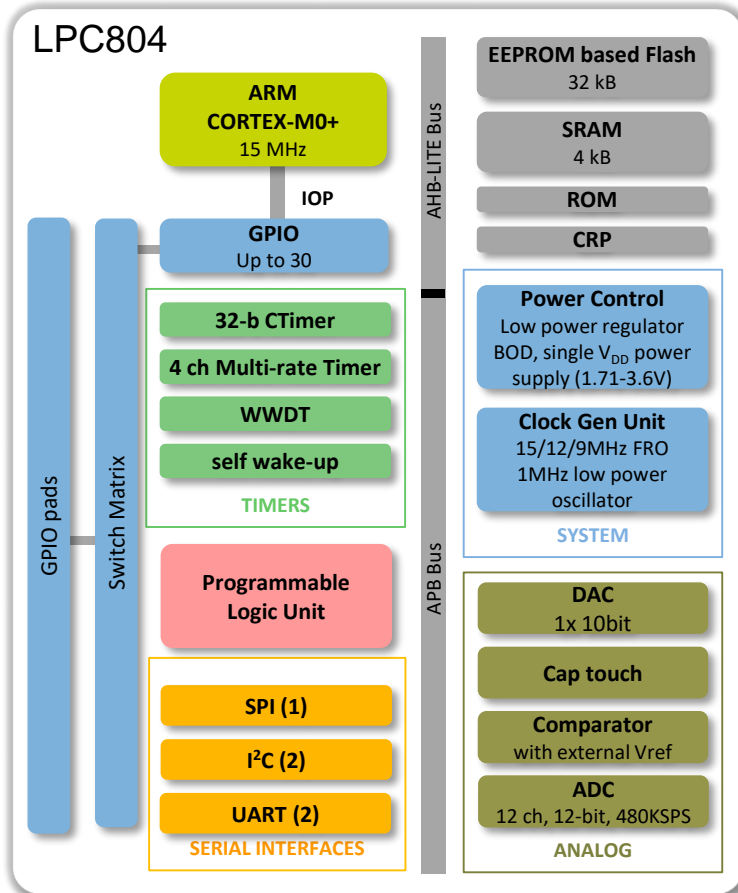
LPC804

ARM
CORTEX-M0+
15 MHz

IOP

GPIO
Up to 30

GPIO pads

Switch Matrix

32-b CTimer

4 ch Multi-rate Timer

WWDT

self wake-up

TIMERS

Programmable Logic Unit

SPI (1)

I$^2$C (2)

UART (2)

SERIAL INTERFACES

AHB-LITE Bus

APB Bus

EEPROM based Flash
32 kB

SRAM
4 kB

ROM

CRP

Power Control
Low power regulator
BOD, single V$_{DD}$ power supply (1.71-3.6V)

Clock Gen Unit
15/12/9MHz FRO
1MHz low power oscillator

SYSTEM

DAC
1x 10bit

Cap touch

Comparator
with external Vref

ADC
12 ch, 12-bit, 480KSPS

ANALOG